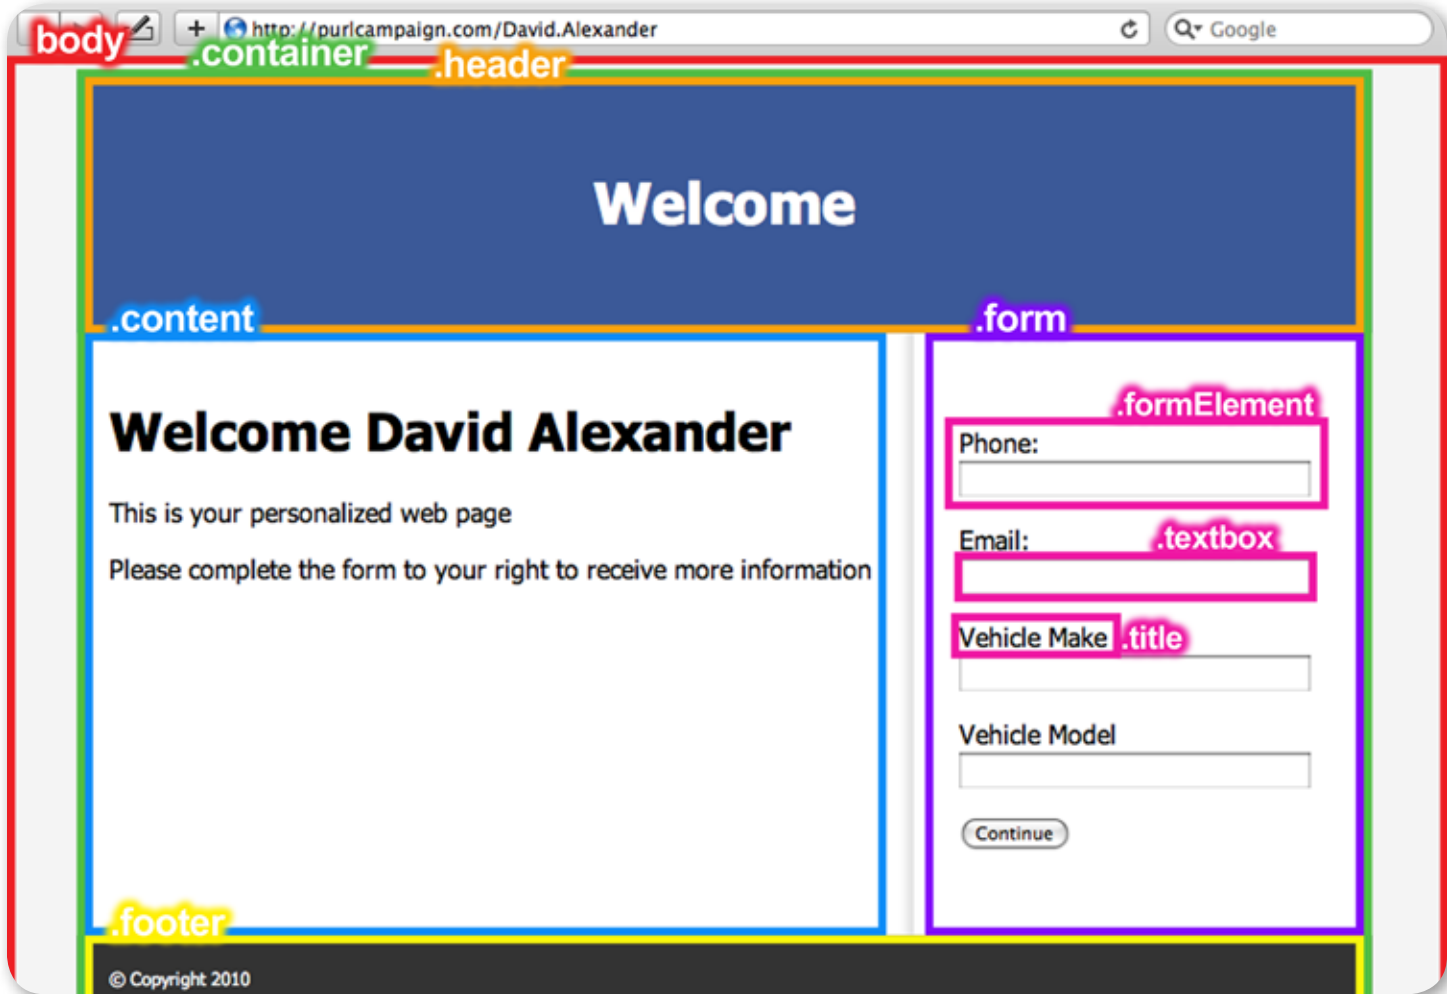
body
http://purlcampaign.com/David.Alexander
Google
.container
.header

Welcome

.content
.form

Welcome David Alexander

This is your personalized web page

Please complete the form to your right to receive more information

.formElement
Phone:

Email:
.textbox

Vehicle Make
.title

Vehicle Model

Continue

.footer
© Copyright 2010